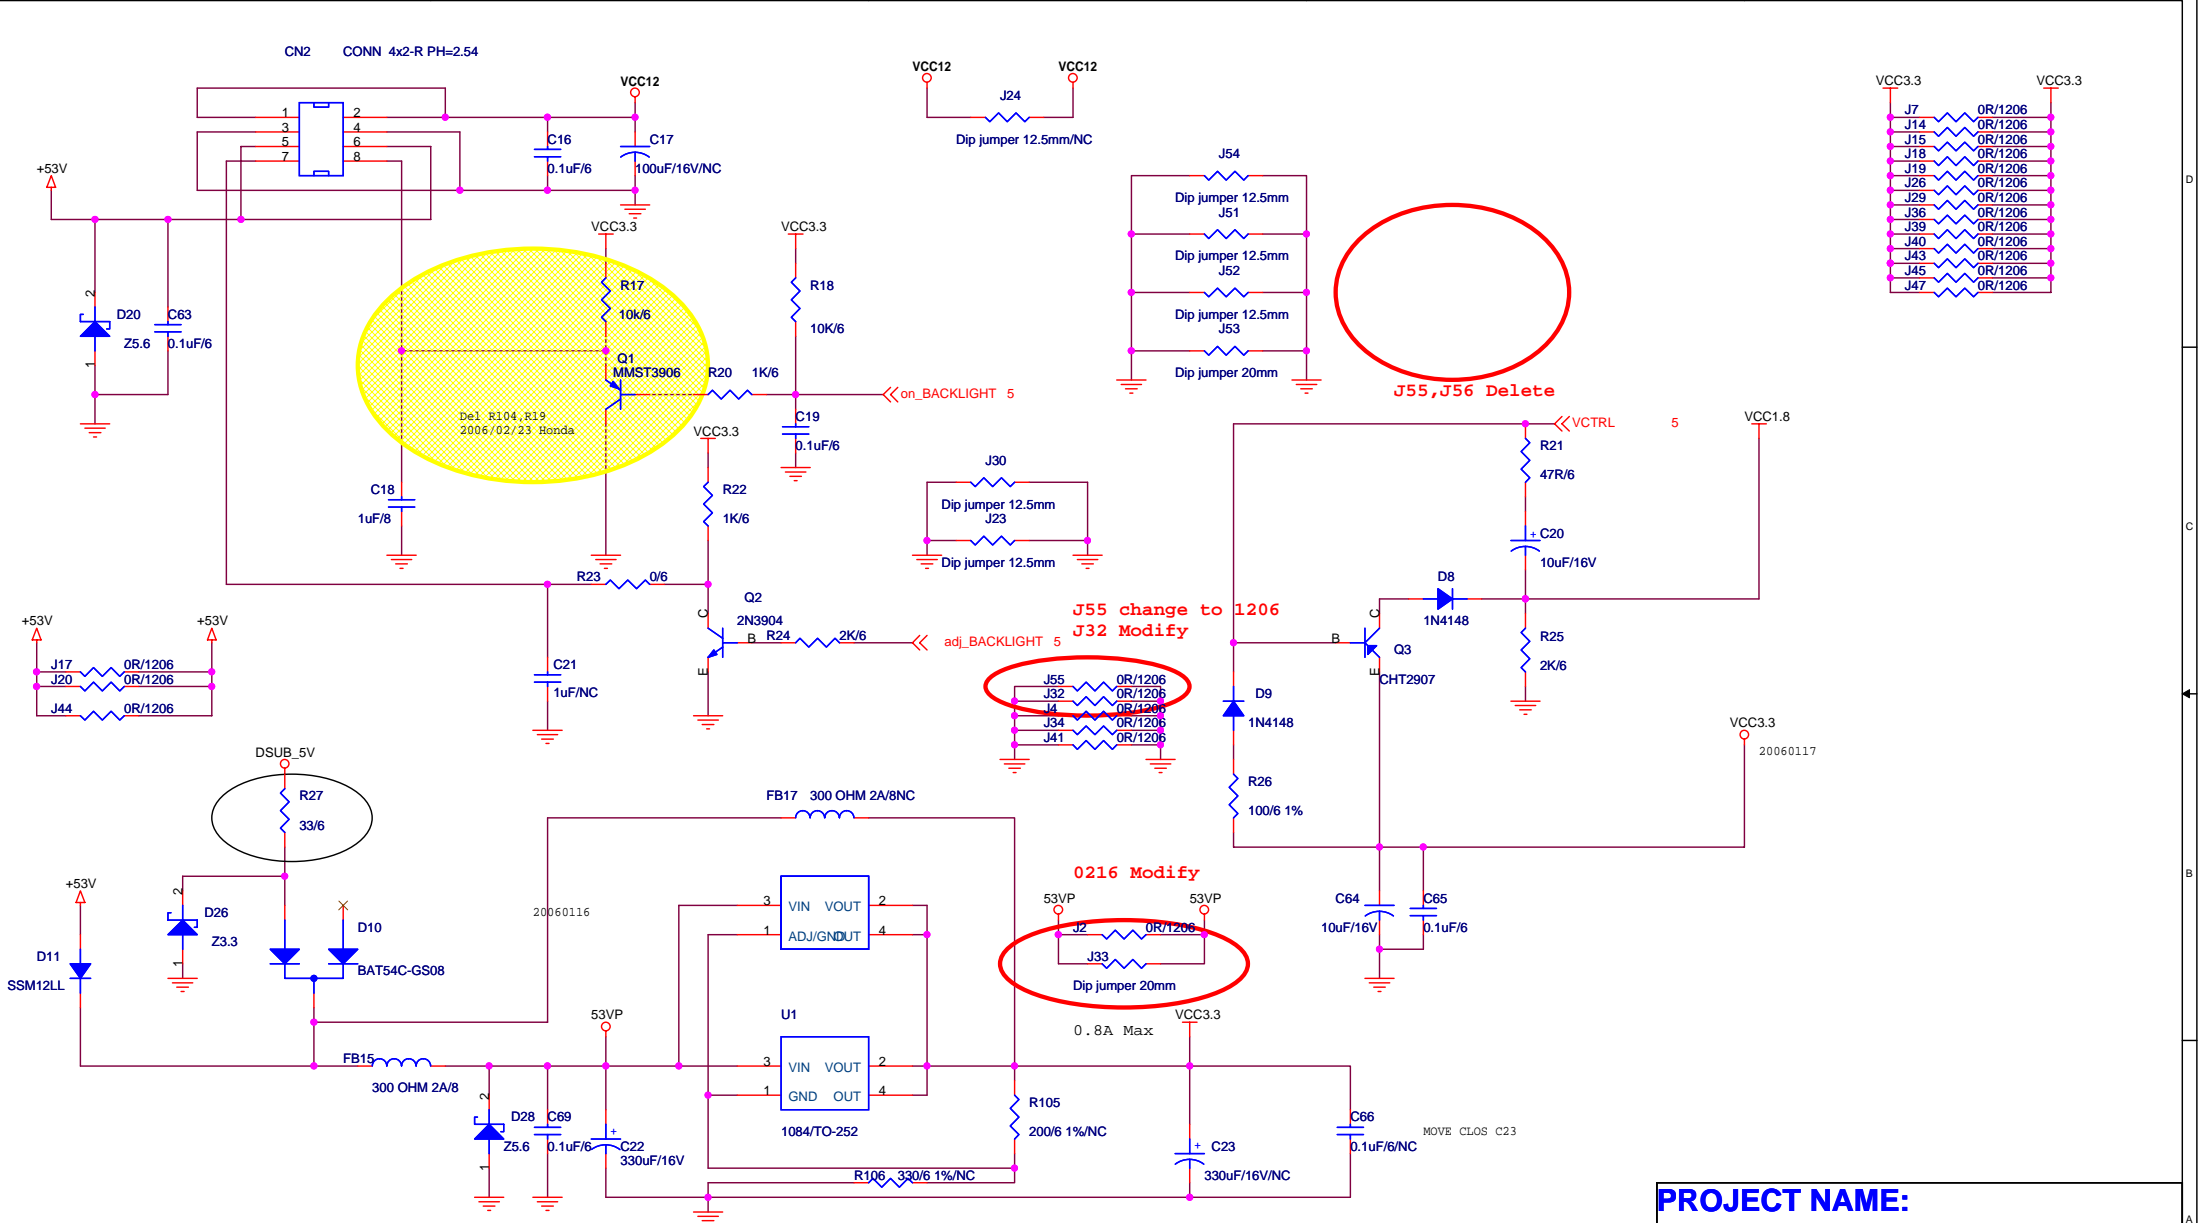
CN2 CONN 4x2-R PH=2.54

1 2
3 4
5 6
7 8

VCC12
C16
0.1uF/6
C17
100uF/16V/NC

+53V

VCC12 VCC12
J24
Dip jumper 12.5mm/NC

J54
Dip jumper 12.5mm
J51
Dip jumper 12.5mm
J52
Dip jumper 12.5mm
J53
Dip jumper 20mm

VCC3.3 VCC3.3
J7 0R/1206
J14 0R/1206
J15 0R/1206
J18 0R/1206
J19 0R/1206
J26 0R/1206
J29 0R/1206
J36 0R/1206
J39 0R/1206
J40 0R/1206
J43 0R/1206
J45 0R/1206
J47 0R/1206

D

D20
Z5.6
C63
0.1uF/6

VCC3.3
R17
10k/6
Q1
MMST3906
Del R104,R19
2006/02/23 Honda

VCC3.3
R18
10K/6
R20 1K/6
on_BACKLIGHT 5
C19
0.1uF/6

J55,J56 Delete

VCTRL 5
VCC1.8
R21
47R/6
C20
10uF/16V

C

C18
1uF/8

VCC3.3
R22
1K/6

J30
Dip jumper 12.5mm
J23
Dip jumper 12.5mm

R23 0/6

Q2
2N3904
R24 2K/6
adj_BACKLIGHT 5
B
C
E

J55 change to 1206
J32 Modify

D8
1N4148
R25
2K/6
B
C
E
Q3
CHT2907

+53V +53V
J17 0R/1206
J20 0R/1206
J44 0R/1206

C21
1uF/NC

J55 0R/1206
J32 0R/1206
J4 0R/1206
J34 0R/1206
J41 0R/1206

D9
1N4148

VCC3.3
20060117

DSUB_5V
R27
33/6

FB17 300 OHM 2A/8NC

R26
100/6 1%

+53V
D26
Z3.3
D10
BAT54C-GS08
D11
SSM12LL

20060116

VIN VOUT
ADJ/GND OUT
3 2
1 4

0216 Modify
53VP 53VP
J2 0R/1206
J33
Dip jumper 20mm

C64
10uF/16V
C65
0.1uF/6

B

0.8A Max

U1
53VP
FB15
300 OHM 2A/8
VIN VOUT
GND OUT
3 2
1 4
1084/TO-252

VCC3.3
R105
200/6 1%/NC
C23
330uF/16V/NC
C66
0.1uF/6/NC
MOVE CLOS C23

D28
Z5.6
C69
0.1uF/6
C22
330uF/16V

R106 330/6 1%/NC

PROJECT NAME:

A